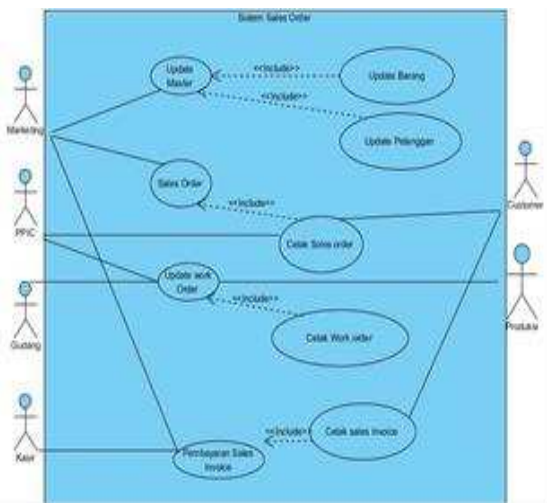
Sistem Sales Order

Marketing

PPIC

Gudang

Kasir

Customer

Produksi

Update Master

<<Include>>

Update Barang

<<Include>>

Update Pelanggan

Sales Order

<<Include>>

Cetak Sales order

Update work Order

<<Include>>

Cetak Work order

<<Include>>

Cetak sales invoice

Pembayaran Sales Invoice